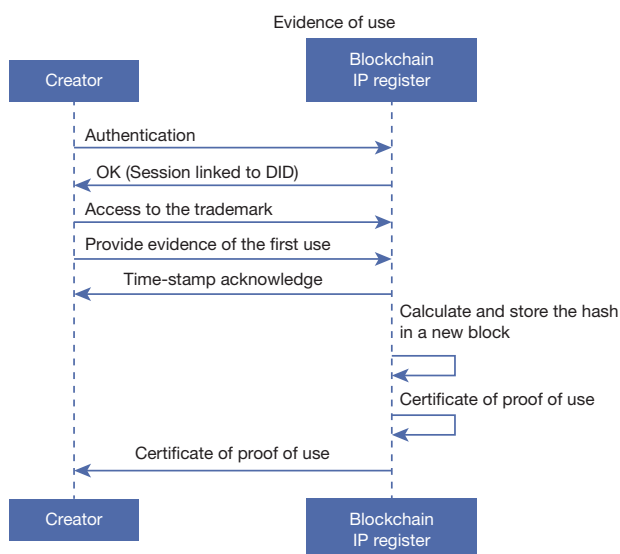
Evidence of use

Creator

Blockchain IP register

Authentication

OK (Session linked to DID)

Access to the trademark

Provide evidence of the first use

Time-stamp acknowledge

Calculate and store the hash in a new block

Certificate of proof of use

Certificate of proof of use

Creator

Blockchain IP register